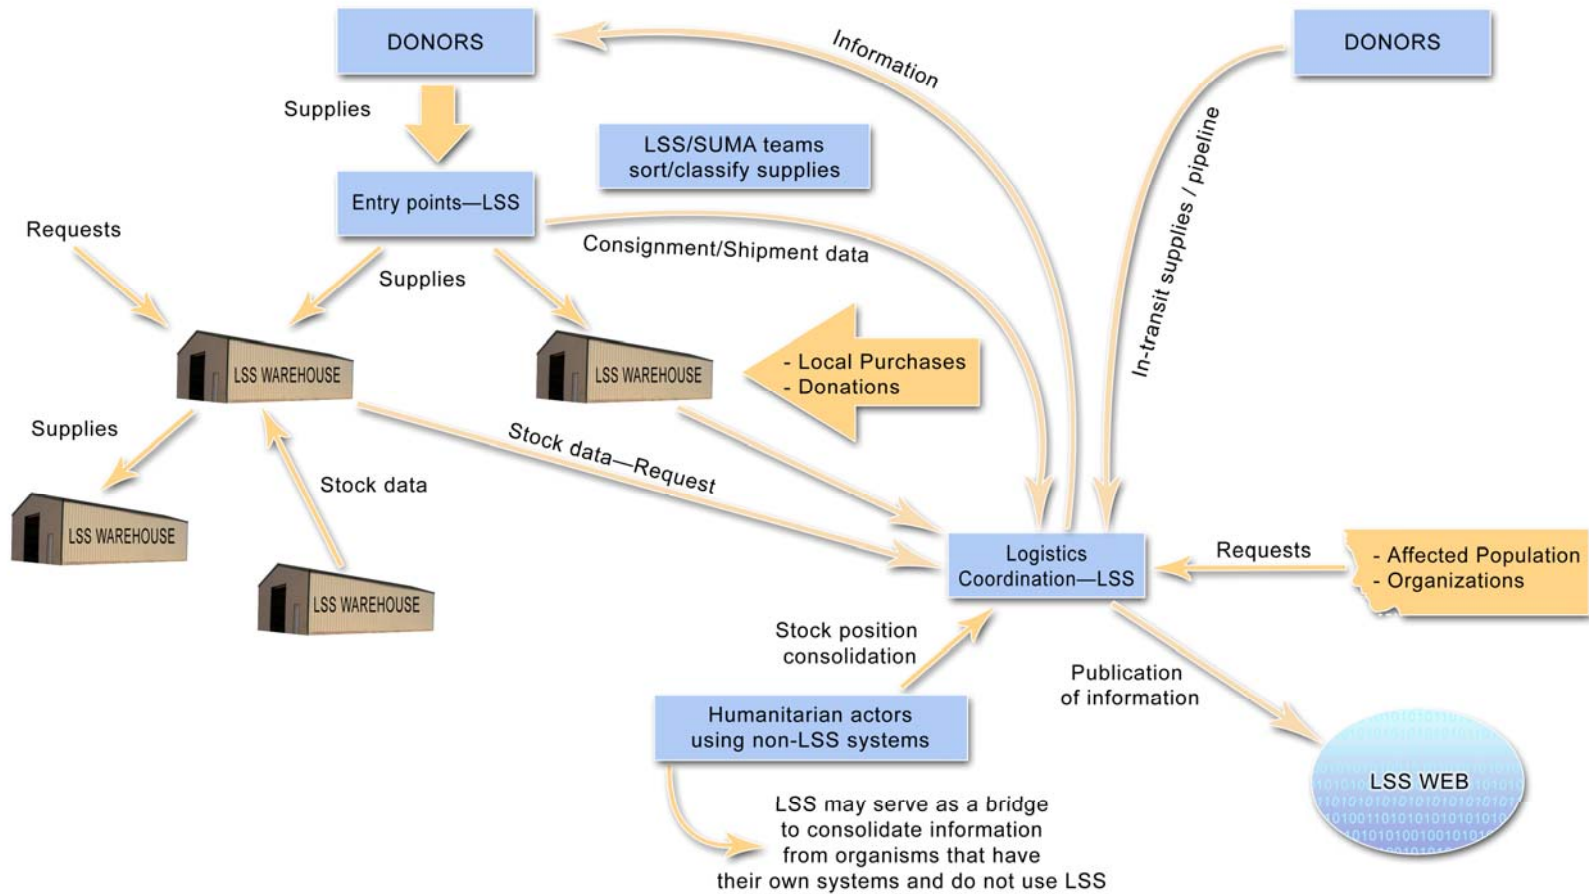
DONORS

Information

DONORS

Supplies

LSS/SUMA teams sort/classify supplies

In-transit supplies / pipeline

Entry points—LSS

Requests

Consignment/Shipment data

Supplies

LSS WAREHOUSE

LSS WAREHOUSE

- Local Purchases
- Donations

Supplies

Stock data—Request

Stock data

LSS WAREHOUSE

LSS WAREHOUSE

Logistics Coordination—LSS

Requests

- Affected Population
- Organizations

Stock position consolidation

Publication of information

Humanitarian actors using non-LSS systems

LSS WEB

LSS may serve as a bridge to consolidate information from organisms that have their own systems and do not use LSS